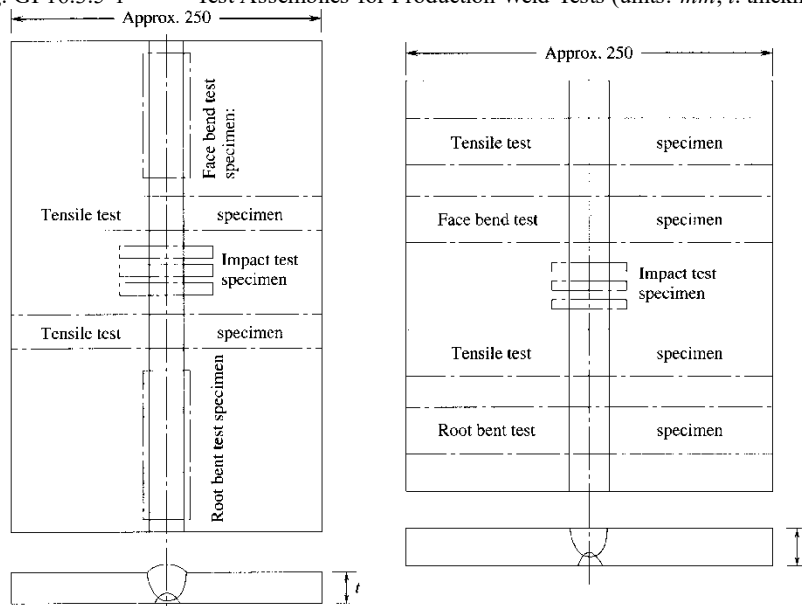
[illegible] GP16.3.5-1 Test Assemblies for Production Weld Tests (units: mm, t: thickn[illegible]

Approx. 250

Face bend test specimen

Tensile test specimen

Impact test specimen

Tensile test specimen

Root bent test specimen

$t$

Approx. 250

Tensile test specimen

Face bend test specimen

Impact test specimen

Tensile test specimen

Root bent test specimen